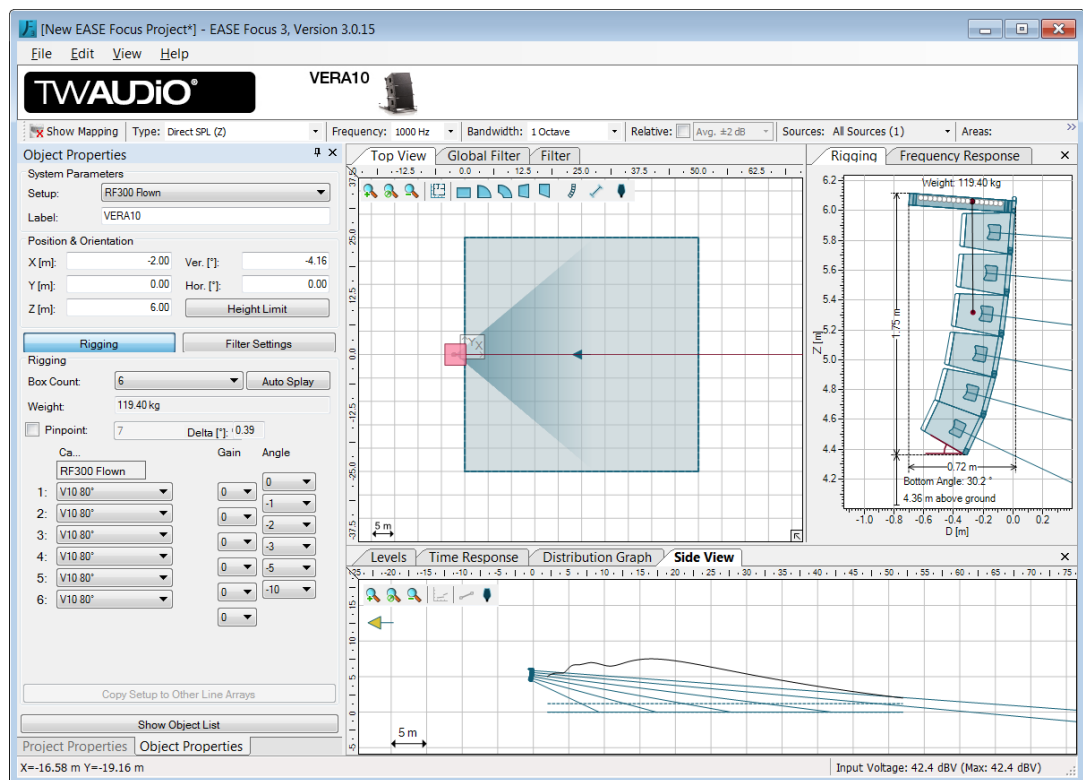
[New EASE Focus Project*] - EASE Focus 3, Version 3.0.15

File Edit View Help

TWAUDiO®

VERA10

Show Mapping | Type: Direct SPL (Z) | Frequency: 1000 Hz | Bandwidth: 1 Octave | Relative: Avg. ±2 dB | Sources: All Sources (1) | Areas:

Object Properties

System Parameters
Setup: RF300 Flown
Label: VERA10

Position & Orientation
X [m]: -2.00 Ver. [°]: -4.16
Y [m]: 0.00 Hor. [°]: 0.00
Z [m]: 6.00 Height Limit

Rigging | Filter Settings

Rigging
Box Count: 6 Auto Splay
Weight: 119.40 kg
Pinpoint: 7 Delta [°]: 0.39

Ca... Gain Angle
RF300 Flown
1: V10 80° 0 0
2: V10 80° 0 -1
3: V10 80° 0 -2
4: V10 80° 0 -3
5: V10 80° 0 -5
6: V10 80° 0 -10
0

Copy Setup to Other Line Arrays
Show Object List

Project Properties | Object Properties

Top View | Global Filter | Filter

-12.5 0.0 12.5 25.0 37.5 50.0 62.5
37.5 25.0 12.5 0.0 -12.5 -25.0 -37.5
5 m

Rigging | Frequency Response

Weight: 119.40 kg
6.2 6.0 5.8 5.6 5.4 5.2 5.0 4.8 4.6 4.4 4.2
Z [m]
1.75 m
0.72 m
Bottom Angle: 30.2 °
4.36 m above ground
-1.0 -0.8 -0.6 -0.4 -0.2 0.0 0.2
D [m]

Levels | Time Response | Distribution Graph | Side View

-25 -20 -15 -10 -5 0 5 10 15 20 25 30 35 40 45 50 55 60 65 70 75
15 10 5 0 -5 -10 -15
5 m

X=-16.58 m Y=-19.16 m

Input Voltage: 42.4 dBV (Max: 42.4 dBV)